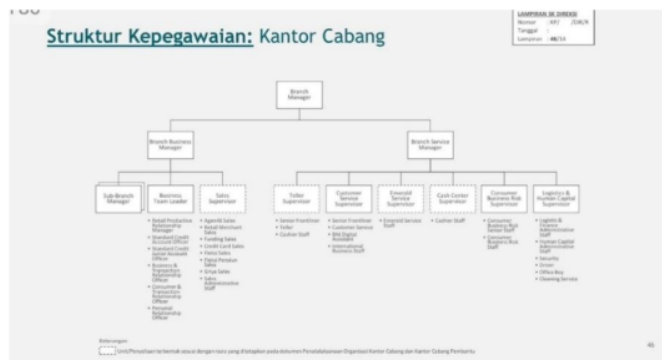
Struktur Kepegawaian: Kantor Cabang

LAMPIRAN SK DIREKSI
Nomor : KEP. /DIR/K
Tanggal :
Lampiran : 46/16

Branch Manager

Branch Business Manager

Branch Service Manager

Sub Branch Manager

Business Team Leader

Sales Supervisor

Teller Supervisor

Customer Service Supervisor

Emerald Service Supervisor

Cash Center Supervisor

Consumer Business Risk Supervisor

Logistics & Human Capital Supervisor

• Retail Productive Relationship Manager
• Standard Credit Account Officer
• Standard Credit Jaminan Account Officer
• Business & Transaction Relationship Officer
• Consumer & Transaction Relationship Officer
• Personal Relationship Officer

• AgenBl Sales
• Retail Merchant Sales
• Funding Sales
• Credit Card Sales
• Fleksi Sales
• Dana Pensiun Sales
• Griya Sales
• Sales Administrative Staff

• Senior Frontliner
• Teller
• Cashier Staff

• Senior Frontliner
• Customer Service
• BNI Digital Assistant
• International Business Staff

• Emerald Services Staff

• Cashier Staff

• Consumer Business Risk Senior Staff
• Consumer Business Risk Staff

• Logistic & Finance Administrative Staff
• Human Capital Administrative Staff
• Security
• Driver
• Office Boy
• Cleaning Service

Keterangan:
Unit/Pemisahan berbentuk sesuai dengan besar yang ditetapkan pada dokumen Pendelegasian Organisasi Kantor Cabang dan Kantor Cabang Pembantu

46